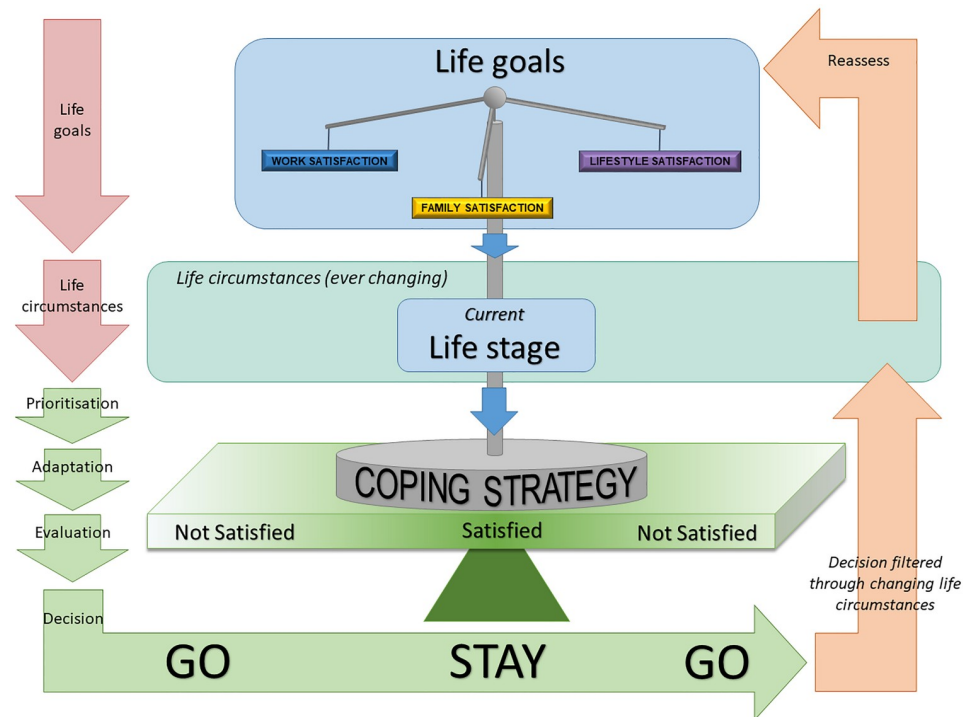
Life goals

Life goals

WORK SATISFACTION

LIFESTYLE SATISFACTION

FAMILY SATISFACTION

Reassess

Life circumstances

Life circumstances (ever changing)

Current

Life stage

Prioritisation

Adaptation

COPING STRATEGY

Evaluation

Not Satisfied

Satisfied

Not Satisfied

Decision filtered through changing life circumstances

Decision

GO

STAY

GO